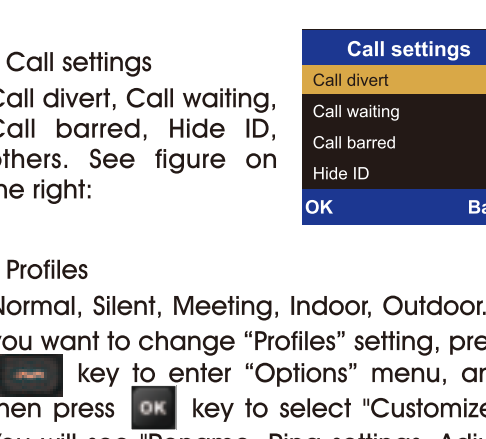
Call settings

Call divert, Call waiting, Call barred, Hide ID, others. See figure on the right:

| Call settings |
|---|
| Call divert |
| Call waiting |
| Call barred |
| Hide ID |
| OK Ba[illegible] |

Profiles

Normal, Silent, Meeting, Indoor, Outdoor. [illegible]ou want to change “Profiles” setting, pre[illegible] key to enter “Options” menu, an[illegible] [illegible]hen press OK key to select "Customize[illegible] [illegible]